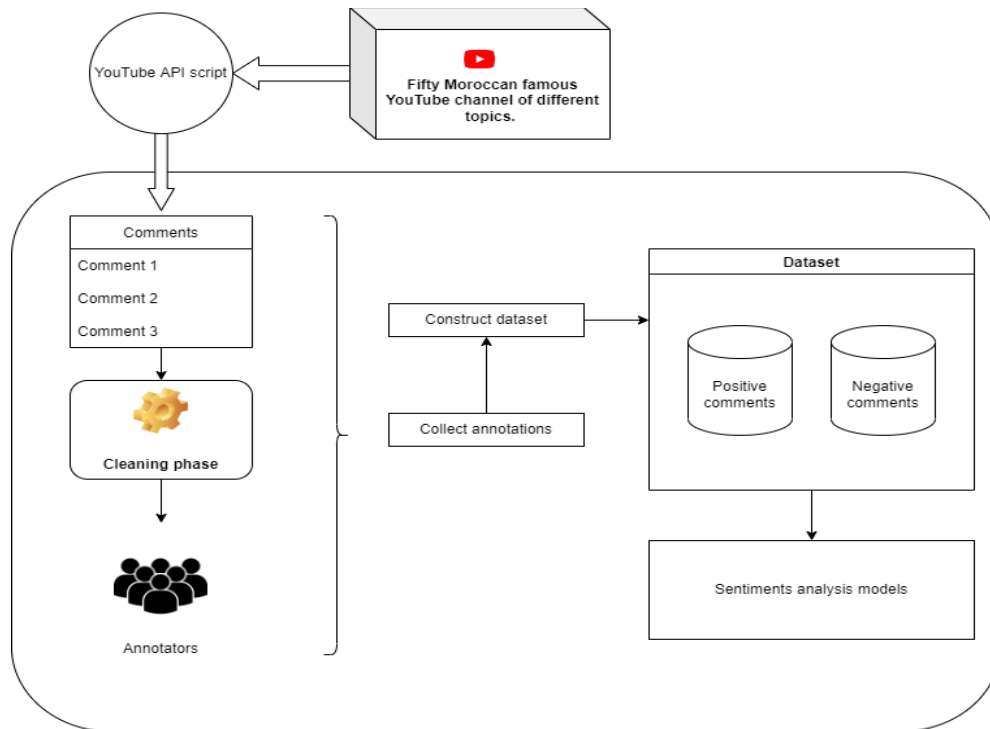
YouTube API script

Fifty Moroccan famous YouTube channel of different topics.

Comments

Comment 1

Comment 2

Comment 3

Cleaning phase

Annotators

Construct dataset

Collect annotations

Dataset

Positive comments

Negative comments

Sentiments analysis models